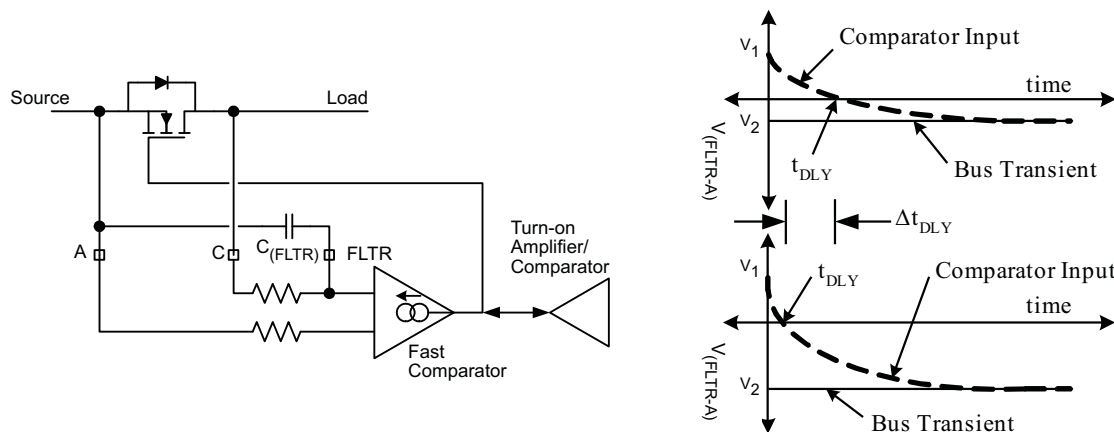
Source

Load

A

C

$C_{(FLTR)}$

FLTR

Turn-on Amplifier/ Comparator

Fast Comparator

$V_1$

Comparator Input

time

$V_{(FLTR-A)}$

$V_2$

$t_{DLY}$

Bus Transient

$\Delta t_{DLY}$

$V_1$

$t_{DLY}$

Comparator Input

time

$V_{(FLTR-A)}$

$V_2$

Bus Transient